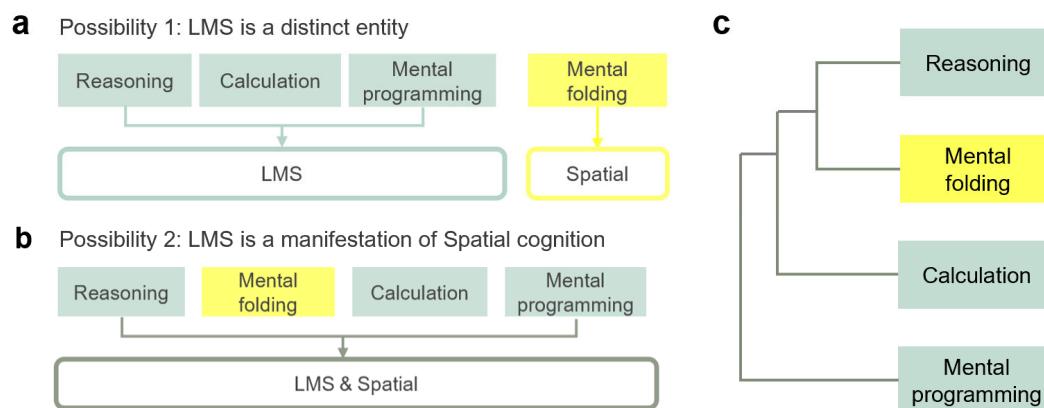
a

Possibility 1: LMS is a distinct entity

Reasoning

Calculation

Mental programming

Mental folding

LMS

Spatial

b

Possibility 2: LMS is a manifestation of Spatial cognition

Reasoning

Mental folding

Calculation

Mental programming

LMS & Spatial

c

Reasoning

Mental folding

Calculation

Mental programming